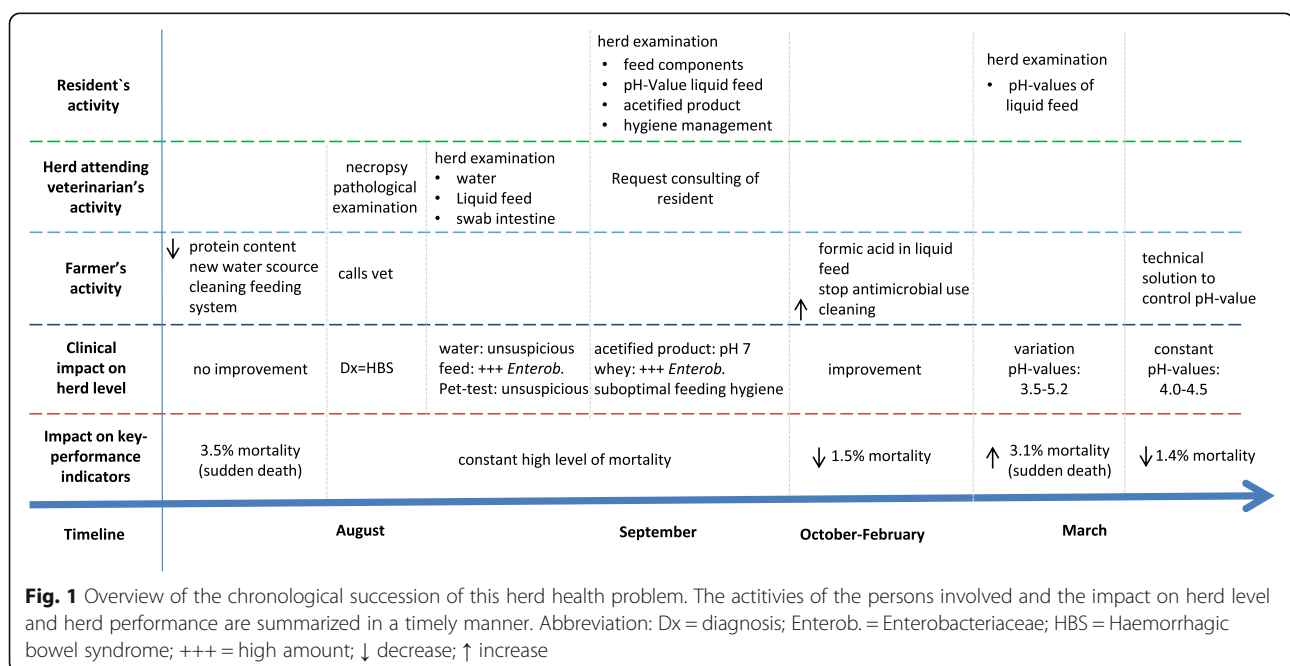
| | | | | | | | |
|---|---|---|---|---|---|---|---|
| **Resident`s activity** | | | | herd examination<br>• feed components<br>• pH-Value liquid feed<br>• acetified product<br>• hygiene management | | herd examination<br>• pH-values of liquid feed | |
| **Herd attending veterinarian's activity** | | necropsy pathological examination | herd examination<br>• water<br>• Liquid feed<br>• swab intestine | Request consulting of resident | | | |
| **Farmer's activity** | ↓ protein content<br>new water scource<br>cleaning feeding system | calls vet | | | formic acid in liquid feed<br>stop antimicrobial use<br>↑ cleaning | | technical solution to control pH-value |
| **Clinical impact on herd level** | no improvement | Dx=HBS | water: unsuspicious<br>feed: +++ *Enterob.*<br>Pet-test: unsuspicious | acetified product: pH 7<br>whey: +++ *Enterob.*<br>suboptimal feeding hygiene | improvement | variation pH-values: 3.5-5.2 | constant pH-values: 4.0-4.5 |
| **Impact on key-performance indicators** | 3.5% mortality (sudden death) | constant high level of mortality | | | ↓ 1.5% mortality | ↑ 3.1% mortality (sudden death) | ↓ 1.4% mortality |
| **Timeline** | | **August** | | **September** | **October-February** | **March** | |

**Fig. 1** Overview of the chronological succession of this herd health problem. The actitivies of the persons involved and the impact on herd level and herd performance are summarized in a timely manner. Abbreviation: Dx = diagnosis; Enterob. = Enterobacteriaceae; HBS = Haemorrhagic bowel syndrome; +++ = high amount; ↓ decrease; ↑ increase